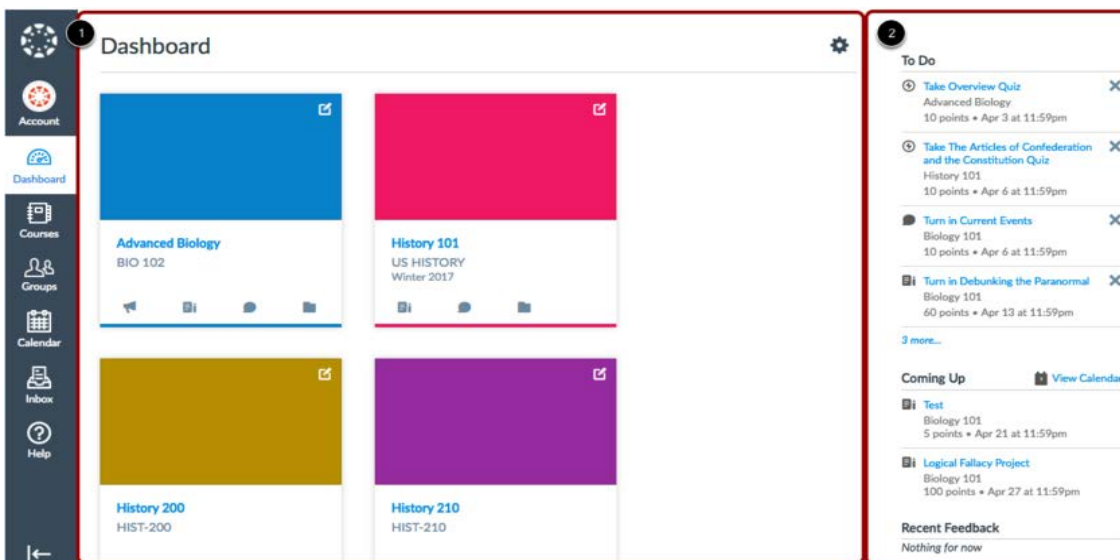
Account
Dashboard
Courses
Groups
Calendar
Inbox
Help

1
Dashboard

Advanced Biology
BIO 102

History 101
US HISTORY
Winter 2017

History 200
HIST-200

History 210
HIST-210

2
To Do

Take Overview Quiz
Advanced Biology
10 points • Apr 3 at 11:59pm

Take The Articles of Confederation and the Constitution Quiz
History 101
10 points • Apr 6 at 11:59pm

Turn in Current Events
Biology 101
10 points • Apr 6 at 11:59pm

Turn in Debunking the Paranormal
Biology 101
60 points • Apr 13 at 11:59pm

3 more...

Coming Up
View Calendar

Test
Biology 101
5 points • Apr 21 at 11:59pm

Logical Fallacy Project
Biology 101
100 points • Apr 27 at 11:59pm

Recent Feedback
Nothing for now